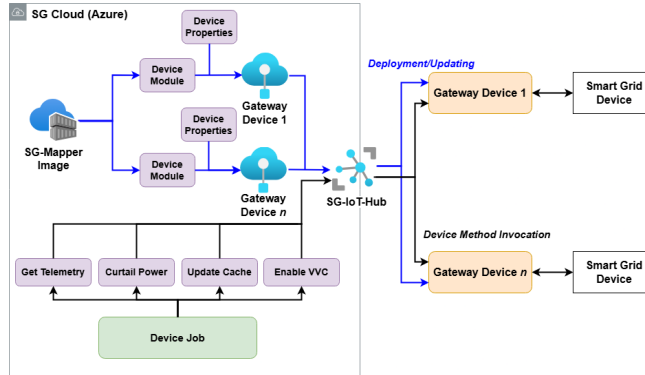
SG Cloud (Azure)

Device Properties

Device Module

Gateway Device 1

SG-Mapper Image

Device Properties

Device Module

Gateway Device *n*

SG-IoT-Hub

Deployment/Updating

Gateway Device 1

Smart Grid Device

Device Method Invocation

Gateway Device *n*

Smart Grid Device

Get Telemetry

Curtail Power

Update Cache

Enable VVC

Device Job